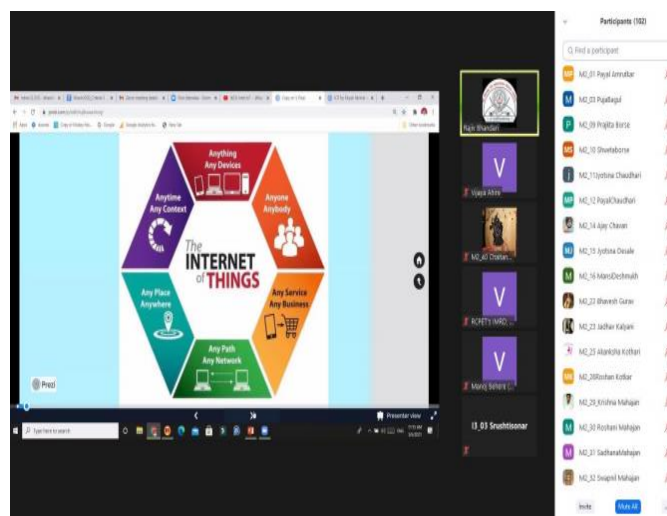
Anything
Any Devices

Anyone
Anybody

Any Service
Any Business

Any Path
Any Network

Any Place
Anywhere

Anytime
Any Context

The
INTERNET
of THINGS

Prezi

Presenter view

Type here to search

Rajiv Bhandari

V
Vijaya Ahire

M2_40 Chaitan...

V
RCPET's IMRD ...

V
Manoj Bahere (...

I3_03 Srushtisonar

Participants (102)

Find a participant

M2_01 Payal Amrutkar
M2_03 PujaBagul
M2_09 Prajkta Borse
M2_10 Shwetaborse
M2_11Jyotsna Chaudhari
M2_12 PayalChaudhari
M2_14 Ajay Chavan
M2_15 Jyotsna Desale
M2_16 ManisDeshmukh
M2_22 Bhavesh Gurav
M2_23 Jadhav Kalyani
M2_25 Akanksha Kothari
M2_26Roshan Kotkar
M2_29 Krishna Mahajan
M2_30 Roshani Mahajan
M2_31 SadhanaMahajan
M2_32 Swapnil Mahajan

Invite
Mute All